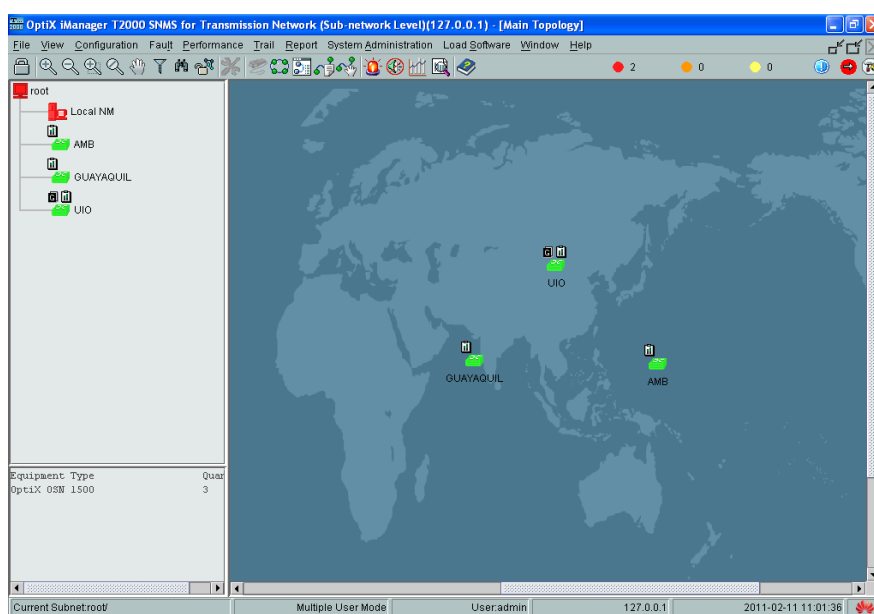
OptiX iManager T2000 SNMS for Transmission Network (Sub-network Level)(127.0.0.1) - [Main Topology]

File View Configuration Fault Performance Trail Report System Administration Load Software Window Help

2 0 0

root
Local NM
AMB
GUAYAQUIL
UIO

UIO
GUAYAQUIL
AMB

| Equipment Type | Quar |
|---|---|
| OptiX OSN 1500 | 3 |

Current Subnet:root/ Multiple User Mode User:admin 127.0.0.1 2011-02-11 11:01:36